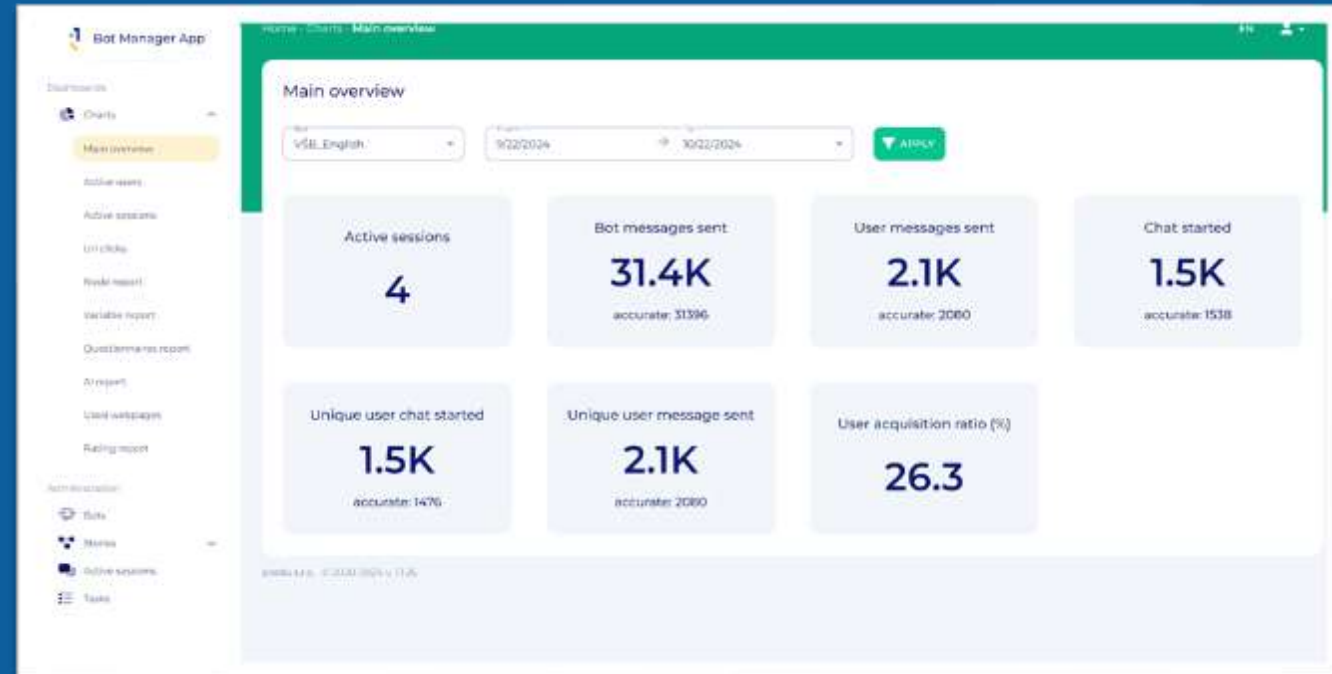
Bot Manager App

Dashboards

Charts

Main overview

Active users

Active sessions

Url clicks

Node report

Variable report

Questionnaires report

AI report

Used webpages

Rating report

Administration

Bots

Stories

Active sessions

Tasks

Home · Charts · Main overview

EN

Main overview

VŠE_English

9/22/2024 → 10/22/2024

APPLY

Active sessions

4

Bot messages sent

31.4K

accurate: 31396

User messages sent

2.1K

accurate: 2080

Chat started

1.5K

accurate: 1538

Unique user chat started

1.5K

accurate: 1476

Unique user message sent

2.1K

accurate: 2080

User acquisition ratio (%)

26.3

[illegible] © 2020-2024 v 11.25